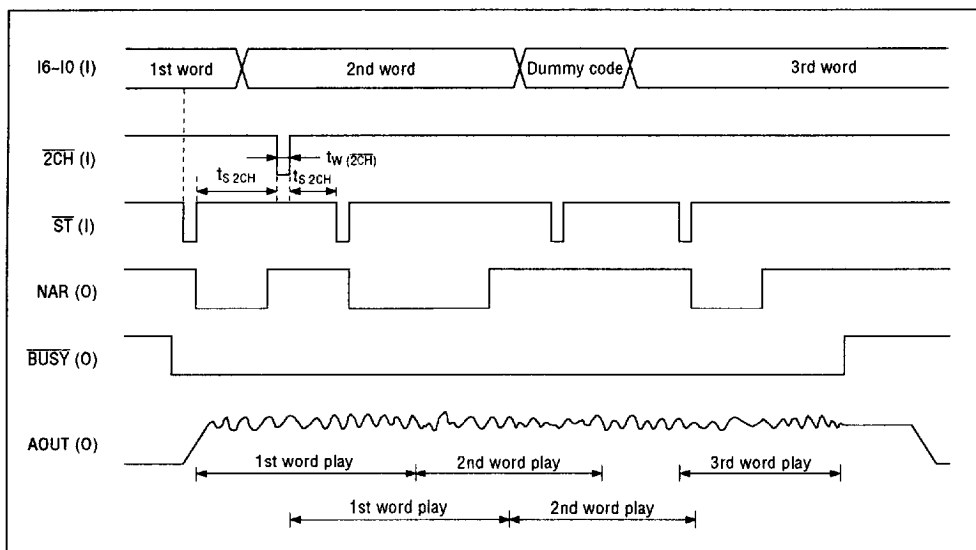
I6–I0 (I)

1st word

2nd word

Dummy code

3rd word

$\overline{2CH}$ (I)

$t_{W(\overline{2CH})}$

$t_{S\ 2CH}$

$t_{S\ 2CH}$

$\overline{ST}$ (I)

NAR (O)

$\overline{BUSY}$ (O)

AOUT (O)

1st word play

2nd word play

3rd word play

1st word play

2nd word play